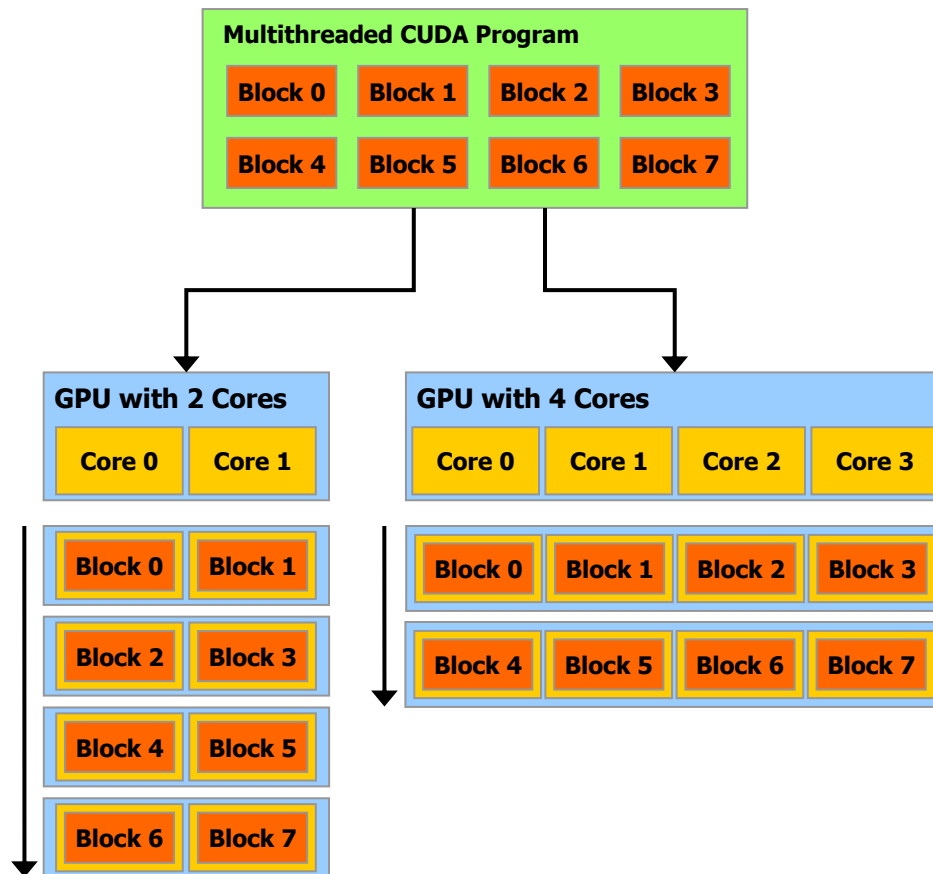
Multithreaded CUDA Program

Block 0 Block 1 Block 2 Block 3

Block 4 Block 5 Block 6 Block 7

GPU with 2 Cores

Core 0 Core 1

Block 0 Block 1

Block 2 Block 3

Block 4 Block 5

Block 6 Block 7

GPU with 4 Cores

Core 0 Core 1 Core 2 Core 3

Block 0 Block 1 Block 2 Block 3

Block 4 Block 5 Block 6 Block 7